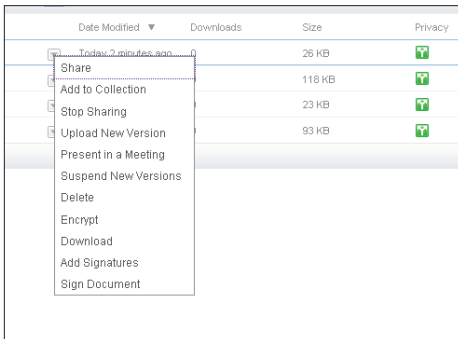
| Date Modified ▼ | Downloads | Size | Privacy |
|---|---|---|---|
| Today 2 minutes ago | 0 | 26 KB | |
| | | 118 KB | |
| | 0 | 23 KB | |
| | 0 | 93 KB | |

Share
Add to Collection
Stop Sharing
Upload New Version
Present in a Meeting
Suspend New Versions
Delete
Encrypt
Download
Add Signatures
Sign Document